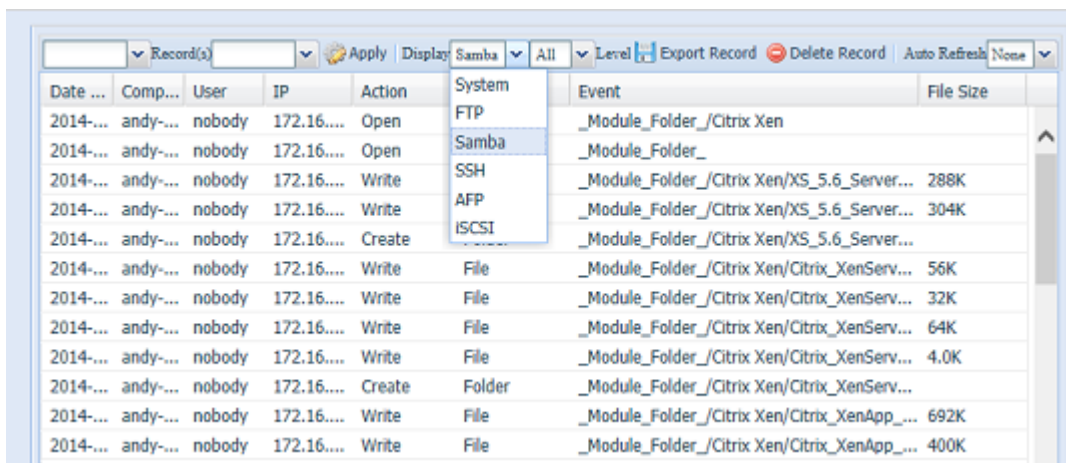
Record(s) Apply Display Samba All Level Export Record Delete Record Auto Refresh None

System
FTP
Samba
SSH
AFP
iSCSI

| Date ... | Comp... | User | IP | Action | | Event | File Size |
|---|---|---|---|---|---|---|---|
| 2014-... | andy-... | nobody | 172.16.... | Open | | _Module_Folder_/Citrix Xen | |
| 2014-... | andy-... | nobody | 172.16.... | Open | | _Module_Folder_ | |
| 2014-... | andy-... | nobody | 172.16.... | Write | | _Module_Folder_/Citrix Xen/XS_5.6_Server... | 288K |
| 2014-... | andy-... | nobody | 172.16.... | Write | | _Module_Folder_/Citrix Xen/XS_5.6_Server... | 304K |
| 2014-... | andy-... | nobody | 172.16.... | Create | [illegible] | _Module_Folder_/Citrix Xen/XS_5.6_Server... | |
| 2014-... | andy-... | nobody | 172.16.... | Write | File | _Module_Folder_/Citrix Xen/Citrix_XenServ... | 56K |
| 2014-... | andy-... | nobody | 172.16.... | Write | File | _Module_Folder_/Citrix Xen/Citrix_XenServ... | 32K |
| 2014-... | andy-... | nobody | 172.16.... | Write | File | _Module_Folder_/Citrix Xen/Citrix_XenServ... | 64K |
| 2014-... | andy-... | nobody | 172.16.... | Write | File | _Module_Folder_/Citrix Xen/Citrix_XenServ... | 4.0K |
| 2014-... | andy-... | nobody | 172.16.... | Create | Folder | _Module_Folder_/Citrix Xen/Citrix_XenServ... | |
| 2014-... | andy-... | nobody | 172.16.... | Write | File | _Module_Folder_/Citrix Xen/Citrix_XenApp_... | 692K |
| 2014-... | andy-... | nobody | 172.16.... | Write | File | _Module_Folder_/Citrix Xen/Citrix_XenApp_... | 400K |